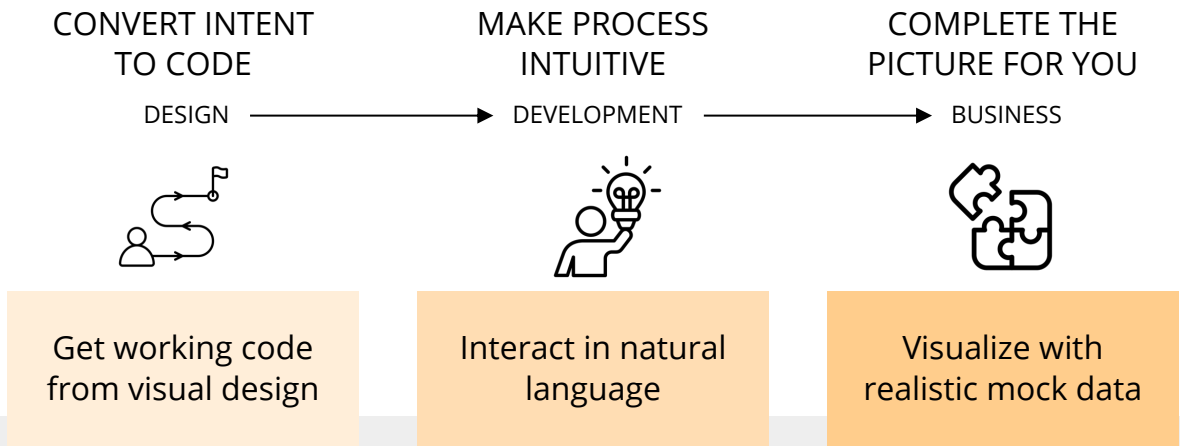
CONVERT INTENT TO CODE

MAKE PROCESS INTUITIVE

COMPLETE THE PICTURE FOR YOU

DESIGN

DEVELOPMENT

BUSINESS

Get working code from visual design

Interact in natural language

Visualize with realistic mock data